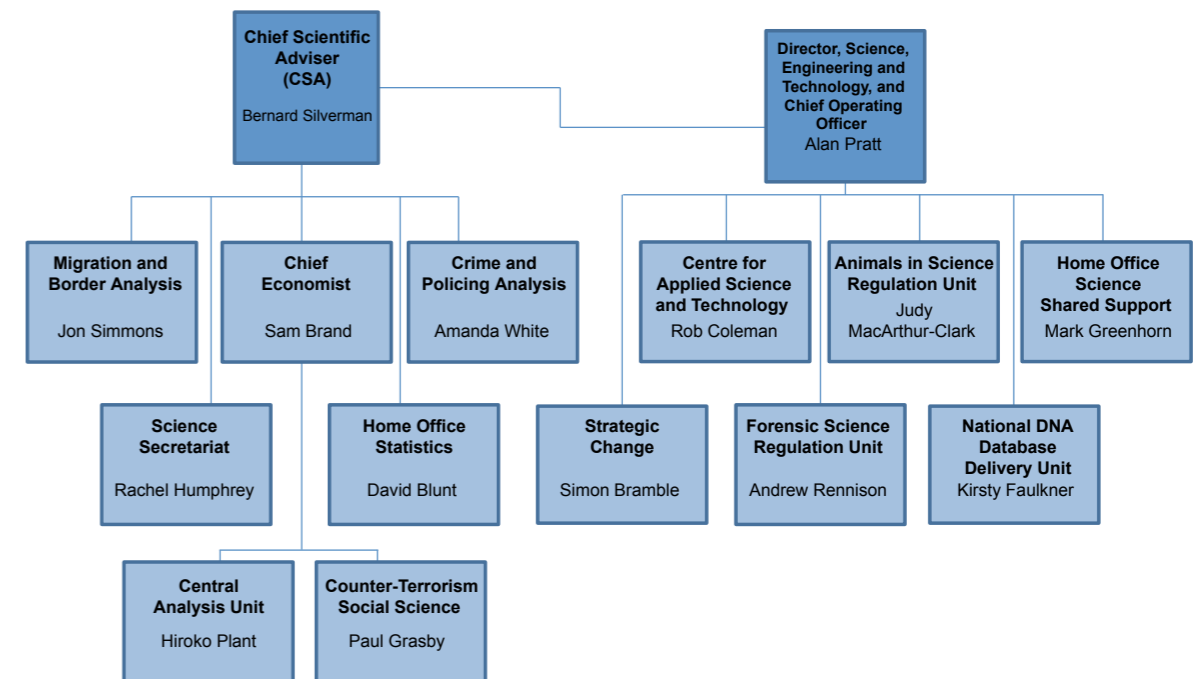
Chief Scientific Adviser (CSA)
Bernard Silverman

Director, Science, Engineering and Technology, and Chief Operating Officer
Alan Pratt

Migration and Border Analysis
Jon Simmons

Chief Economist
Sam Brand

Crime and Policing Analysis
Amanda White

Centre for Applied Science and Technology
Rob Coleman

Animals in Science Regulation Unit
Judy MacArthur-Clark

Home Office Science Shared Support
Mark Greenhorn

Science Secretariat
Rachel Humphrey

Home Office Statistics
David Blunt

Strategic Change
Simon Bramble

Forensic Science Regulation Unit
Andrew Rennison

National DNA Database Delivery Unit
Kirsty Faulkner

Central Analysis Unit
Hiroko Plant

Counter-Terrorism Social Science
Paul Grasby